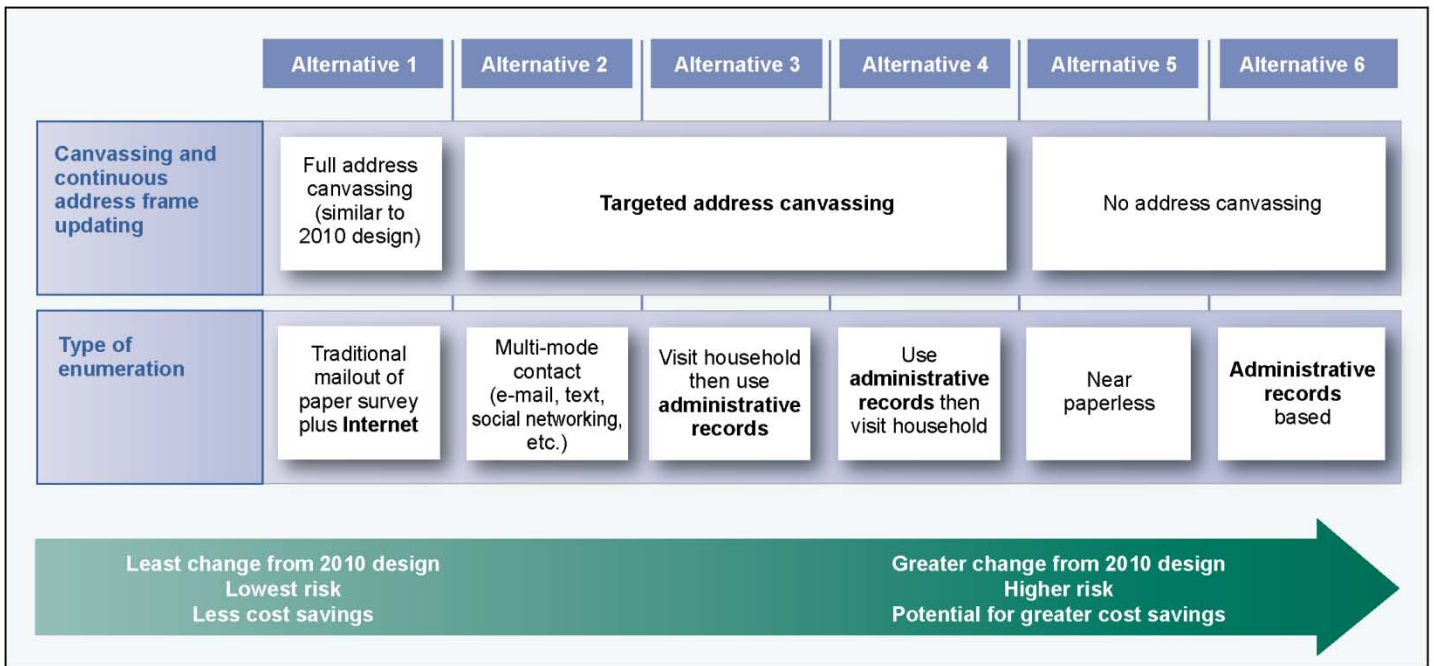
| | Alternative 1 | Alternative 2 | Alternative 3 | Alternative 4 | Alternative 5 | Alternative 6 |
|---|---|---|---|---|---|---|
| **Canvassing and continuous address frame updating** | Full address canvassing (similar to 2010 design) | **Targeted address canvassing** | | | No address canvassing | |
| **Type of enumeration** | Traditional mailout of paper survey plus **Internet** | Multi-mode contact (e-mail, text, social networking, etc.) | Visit household then use **administrative records** | Use **administrative records** then visit household | Near paperless | **Administrative records** based |

**Least change from 2010 design**
**Lowest risk**
**Less cost savings**

**Greater change from 2010 design**
**Higher risk**
**Potential for greater cost savings**